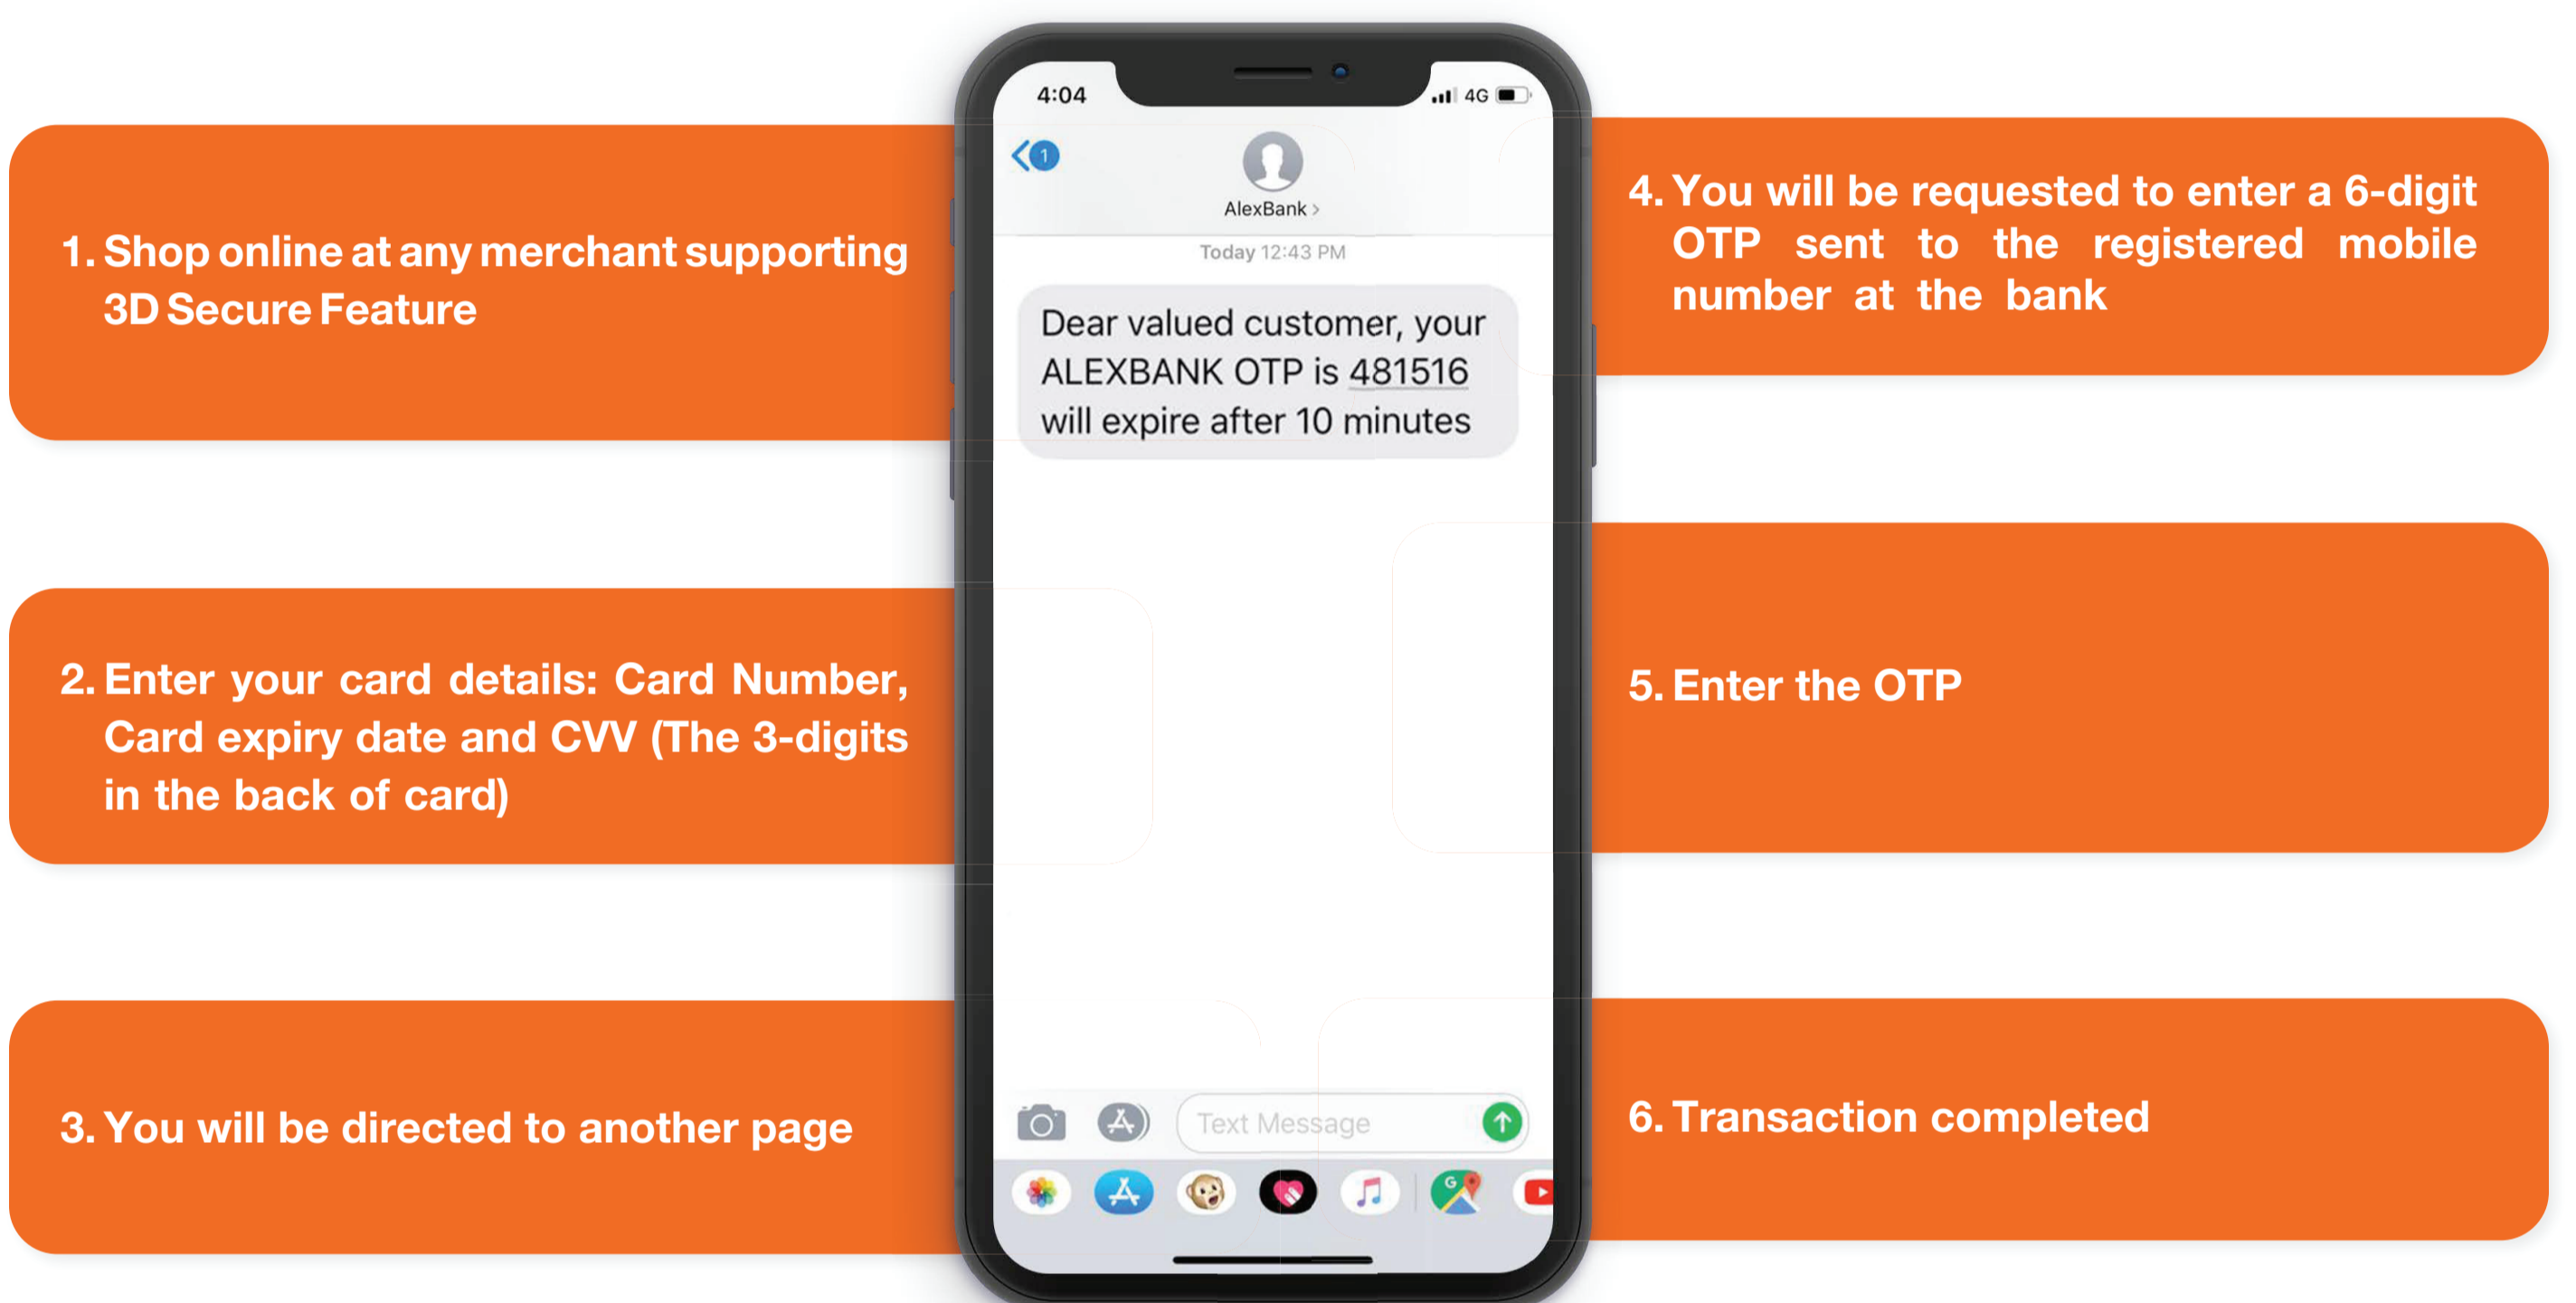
1. Shop online at any merchant supporting 3D Secure Feature

2. Enter your card details: Card Number, Card expiry date and CVV (The 3-digits in the back of card)

3. You will be directed to another page

4:04

4G

1

AlexBank >

Today 12:43 PM

Dear valued customer, your ALEXBANK OTP is 481516 will expire after 10 minutes

Text Message

4. You will be requested to enter a 6-digit OTP sent to the registered mobile number at the bank

5. Enter the OTP

6. Transaction completed